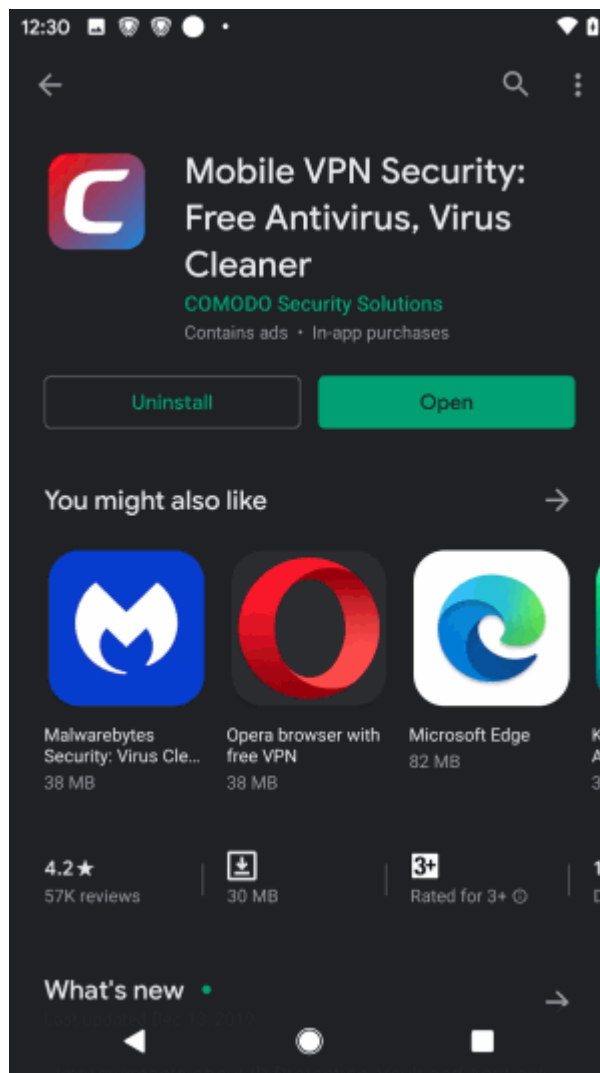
12:30

Mobile VPN Security: Free Antivirus, Virus Cleaner
COMODO Security Solutions
Contains ads • In-app purchases

Uninstall
Open

You might also like

Malwarebytes Security: Virus Cle...
38 MB

Opera browser with free VPN
38 MB

Microsoft Edge
82 MB

K
A
3

4.2★
57K reviews

30 MB

3+
Rated for 3+

1
D

What's new •
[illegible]